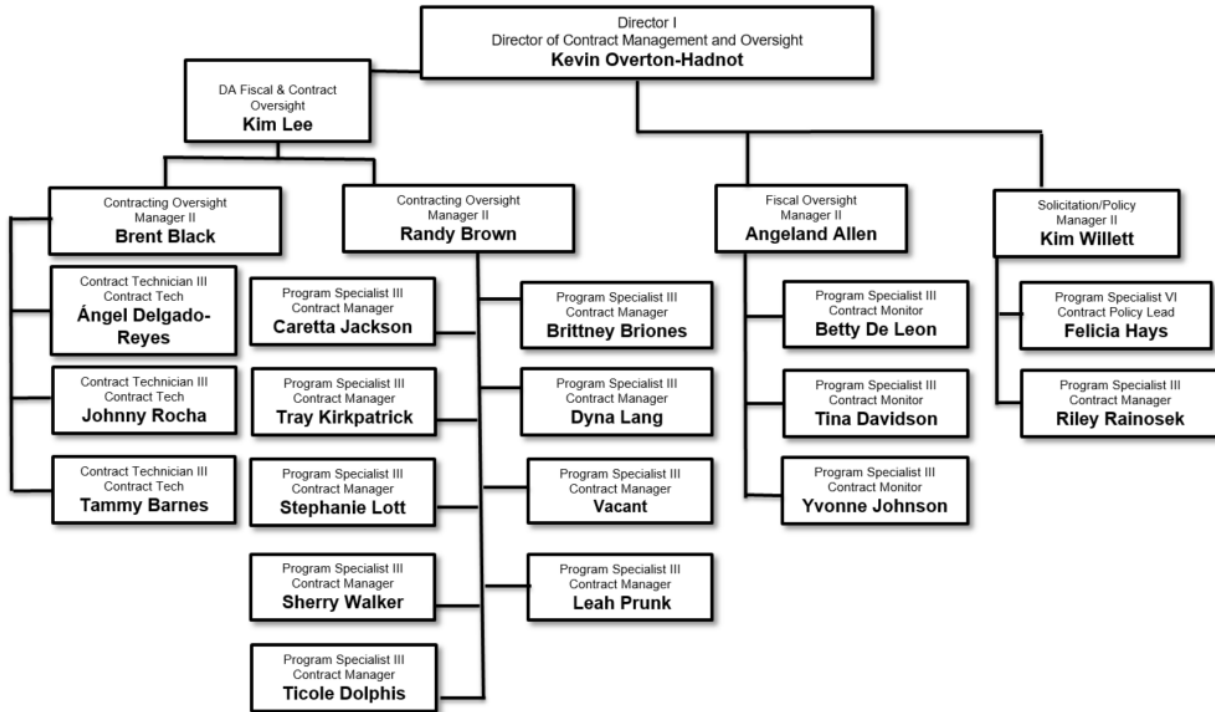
Director I
Director of Contract Management and Oversight
Kevin Overton-Hadnot

DA Fiscal & Contract Oversight
Kim Lee

Contracting Oversight Manager II
Brent Black

Contract Technician III
Contract Tech
Ángel Delgado-Reyes

Contract Technician III
Contract Tech
Johnny Rocha

Contract Technician III
Contract Tech
Tammy Barnes

Contracting Oversight Manager II
Randy Brown

Program Specialist III
Contract Manager
Caretta Jackson

Program Specialist III
Contract Manager
Tray Kirkpatrick

Program Specialist III
Contract Manager
Stephanie Lott

Program Specialist III
Contract Manager
Sherry Walker

Program Specialist III
Contract Manager
Ticole Dolphis

Program Specialist III
Contract Manager
Brittney Briones

Program Specialist III
Contract Manager
Dyna Lang

Program Specialist III
Contract Manager
Vacant

Program Specialist III
Contract Manager
Leah Prunk

Fiscal Oversight Manager II
Angeland Allen

Program Specialist III
Contract Monitor
Betty De Leon

Program Specialist III
Contract Monitor
Tina Davidson

Program Specialist III
Contract Monitor
Yvonne Johnson

Solicitation/Policy Manager II
Kim Willett

Program Specialist VI
Contract Policy Lead
Felicia Hays

Program Specialist III
Contract Manager
Riley Rainosek